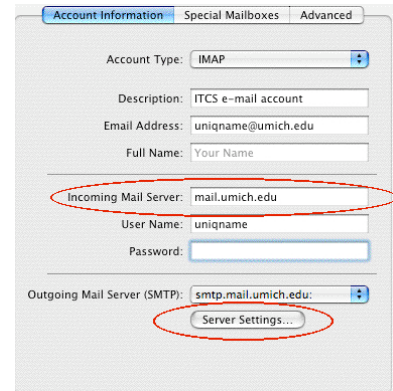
Account Information | Special Mailboxes | Advanced

Account Type: IMAP

Description: ITCS e-mail account
Email Address: uniqname@umich.edu
Full Name: Your Name

Incoming Mail Server: mail.umich.edu
User Name: uniqname
Password:

Outgoing Mail Server (SMTP): smtp.mail.umich.edu:
Server Settings...